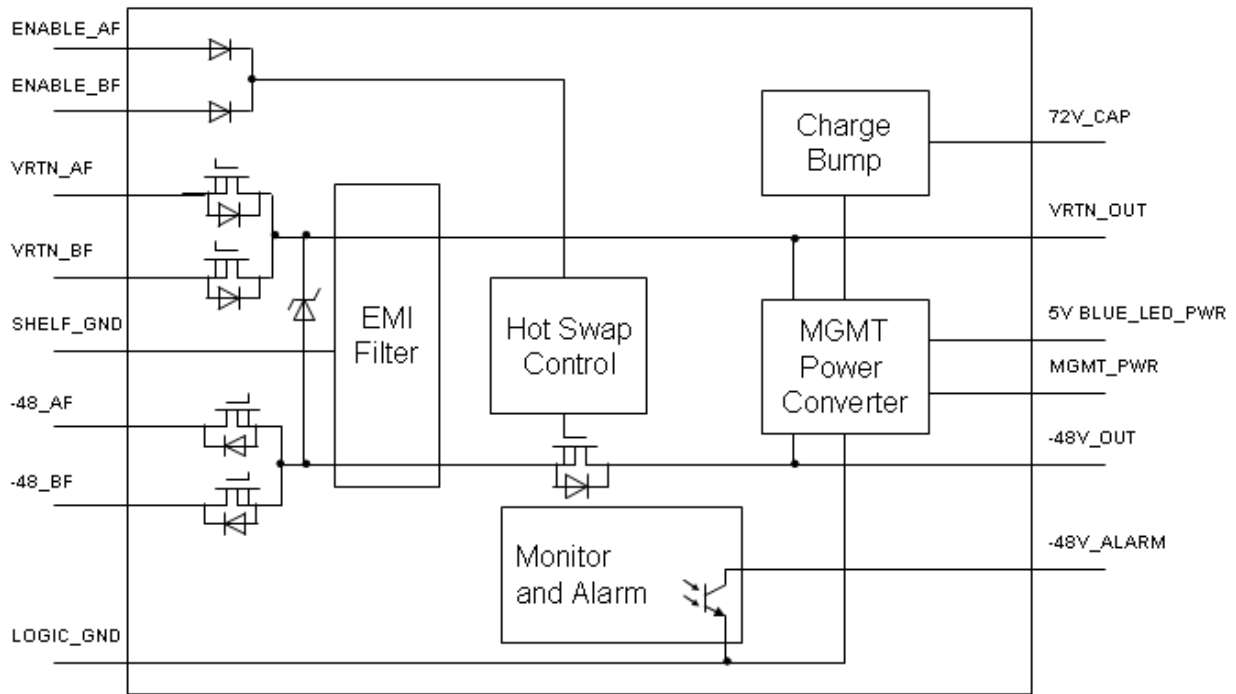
ENABLE_AF
ENABLE_BF
VRTN_AF
VRTN_BF
SHELF_GND
-48_AF
-48_BF
LOGIC_GND

EMI Filter

Hot Swap Control

Charge Bump

MGMT Power Converter

Monitor and Alarm

72V_CAP
VRTN_OUT
5V BLUE_LED_PWR
MGMT_PWR
-48V_OUT
-48V_ALARM